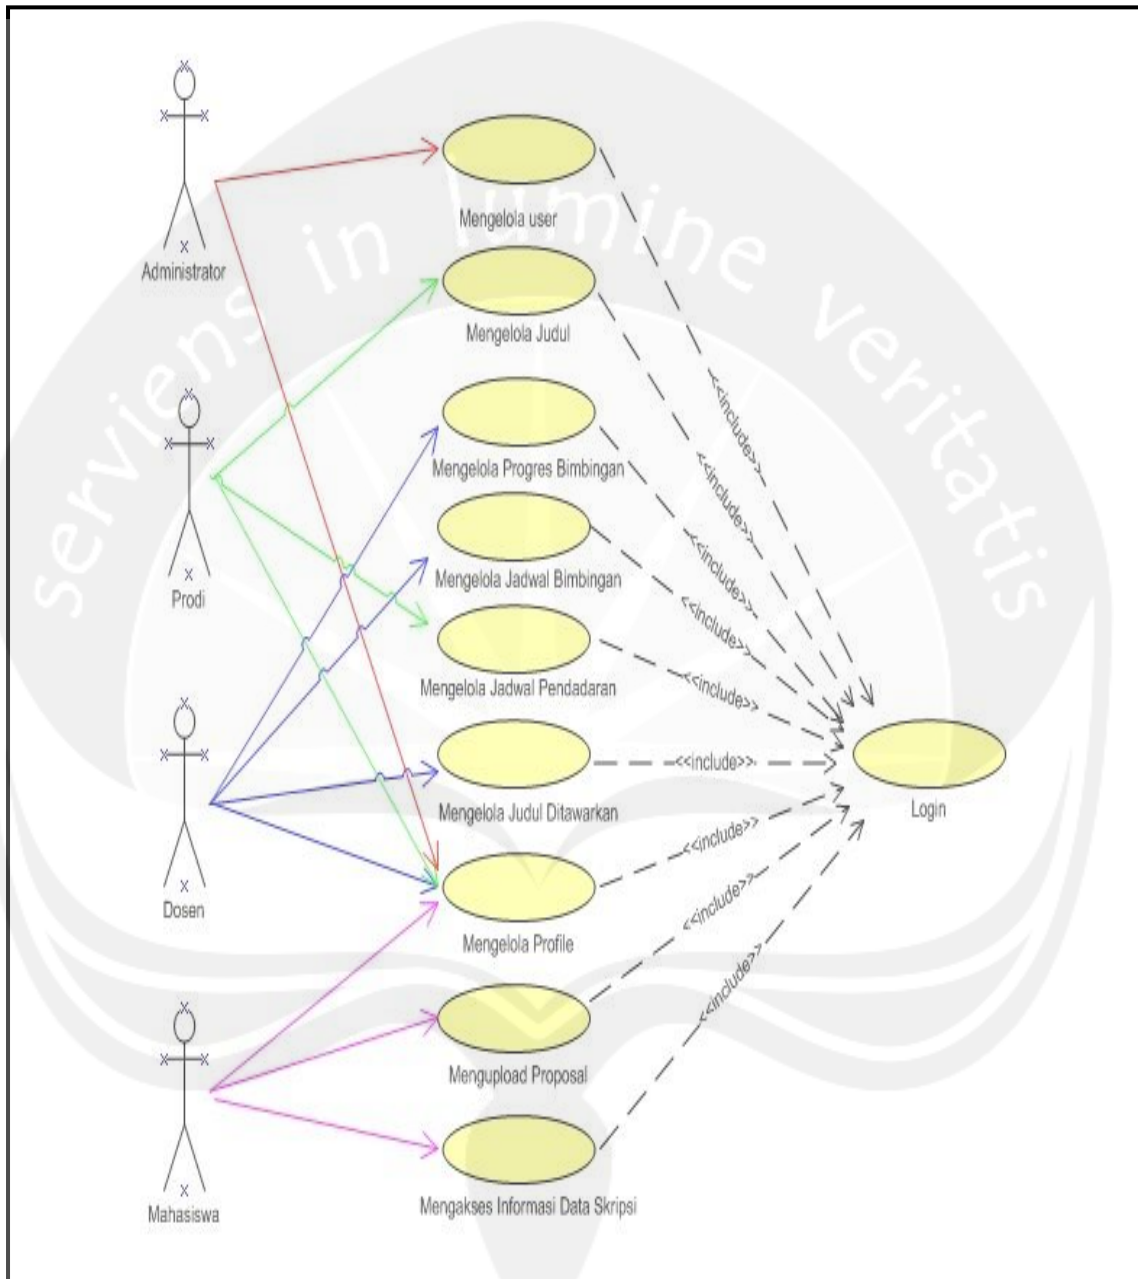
servviens in lumine veritatis

Administrator

Prodi

Dosen

Mahasiswa

Mengelola user

Mengelola Judul

Mengelola Progres Bimbingan

Mengelola Jadwal Bimbingan

Mengelola Jadwal Pendadaran

Mengelola Judul Ditawarkan

Mengelola Profile

Mengupload Proposal

Mengakses Informasi Data Skripsi

Login

<<include>>

<<include>>

<<include>>

<<include>>

<<include>>

<<include>>

<<include>>

<<include>>

<<include>>